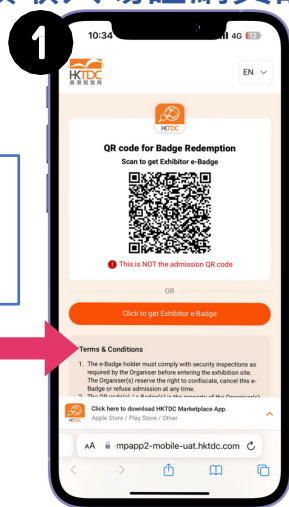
1

10:34

4G 82

HKTDC 香港貿發局

EN

HKTDC

QR code for Badge Redemption

Scan to get Exhibitor e-Badge

This is NOT the admission QR code

OR

Click to get Exhibitor e-Badge

Terms & Conditions

1. The e-Badge holder must comply with security inspections as required by the Organiser before entering the exhibition site. The Organiser(s) reserve the right to confiscate, cancel this e-Badge or refuse admission at any time.

2. The QR code(s) / e-Badge(s) is the property of the Organiser(s) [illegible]

Click here to download HKTDC Marketplace App.

Apple Store / Play Store / Other

AA mpapp2-mobile-uat.hktdc.com